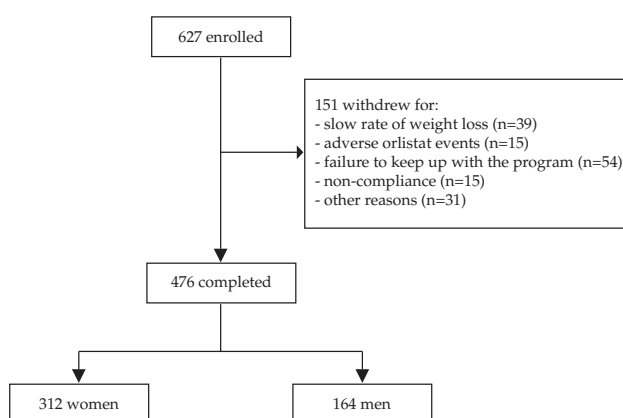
627 enrolled

151 withdrew for:
- slow rate of weight loss (n=39)
- adverse orlistat events (n=15)
- failure to keep up with the program (n=54)
- non-compliance (n=15)
- other reasons (n=31)

476 completed

312 women

164 men